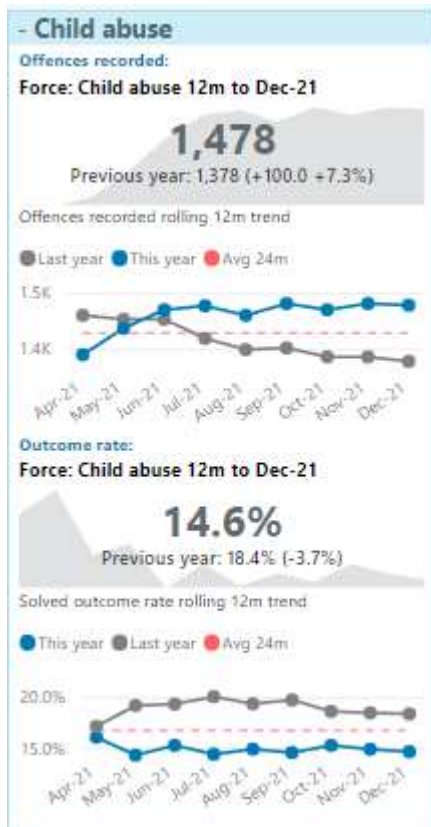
- Child abuse

Offences recorded:

Force: Child abuse 12m to Dec-21

1,478

Previous year: 1,378 (+100.0 +7.3%)

Offences recorded rolling 12m trend

Last year This year Avg 24m

1.5K
1.4K

Apr-21 May-21 Jun-21 Jul-21 Aug-21 Sep-21 Oct-21 Nov-21 Dec-21

Outcome rate:

Force: Child abuse 12m to Dec-21

14.6%

Previous year: 18.4% (-3.7%)

Solved outcome rate rolling 12m trend

This year Last year Avg 24m

20.0%
15.0%

Apr-21 May-21 Jun-21 Jul-21 Aug-21 Sep-21 Oct-21 Nov-21 Dec-21